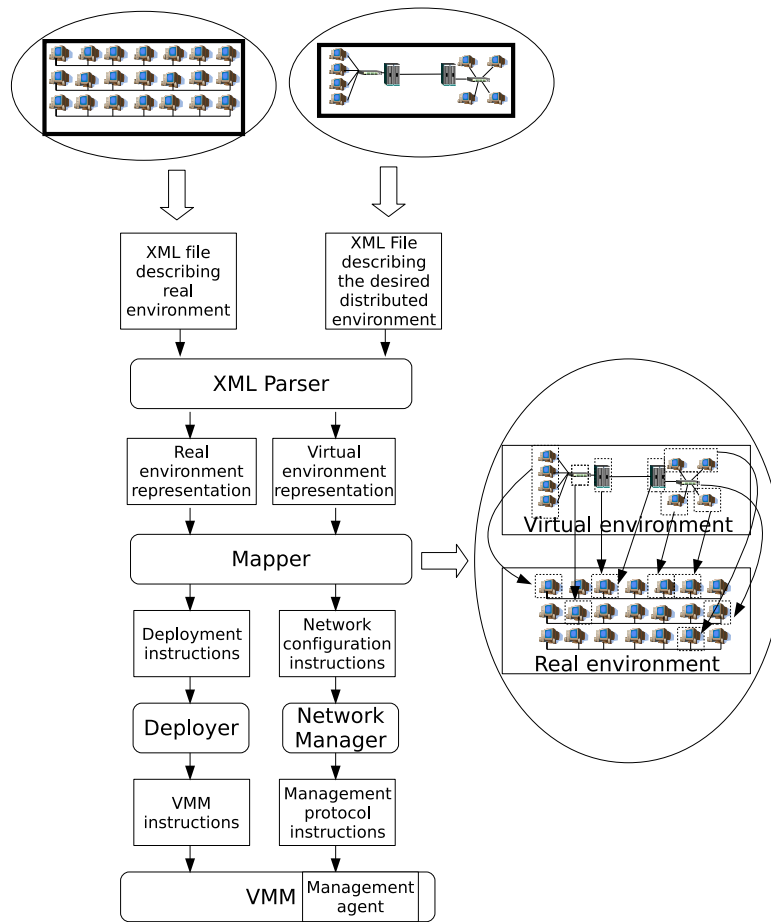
XML file describing real environment

XML File describing the desired distributed environment

XML Parser

Real environment representation

Virtual environment representation

Mapper

Virtual environment

Real environment

Deployment instructions

Network configuration instructions

Deployer

Network Manager

VMM instructions

Management protocol instructions

VMM

Management agent